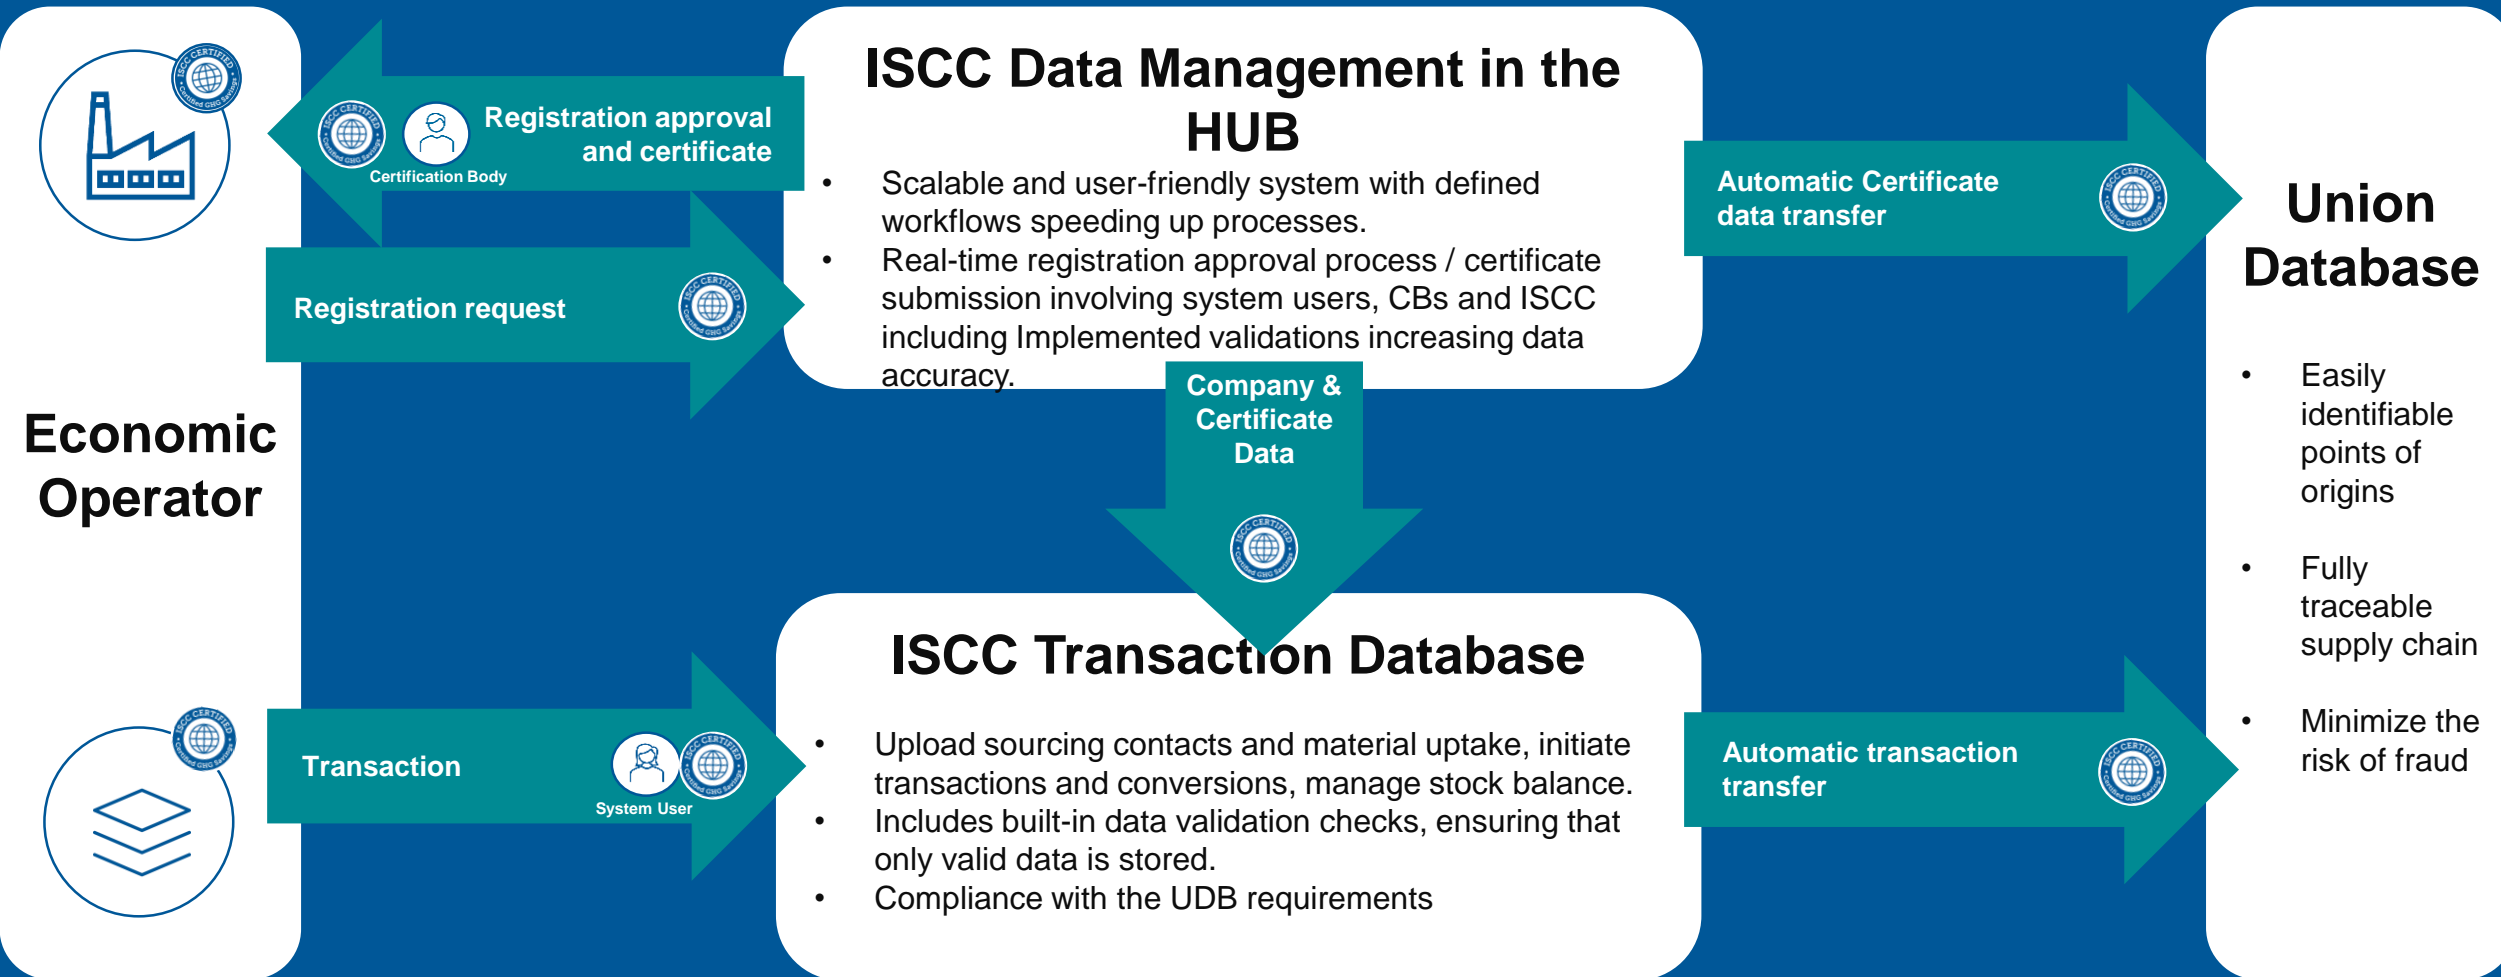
Economic Operator

Registration approval and certificate

Certification Body

Registration request

ISCC Data Management in the HUB

• Scalable and user-friendly system with defined workflows speeding up processes.
• Real-time registration approval process / certificate submission involving system users, CBs and ISCC including Implemented validations increasing data accuracy.

Company & Certificate Data

Automatic Certificate data transfer

Union Database

• Easily identifiable points of origins
• Fully traceable supply chain
• Minimize the risk of fraud

Transaction

System User

ISCC Transaction Database

• Upload sourcing contacts and material uptake, initiate transactions and conversions, manage stock balance.
• Includes built-in data validation checks, ensuring that only valid data is stored.
• Compliance with the UDB requirements

Automatic transaction transfer